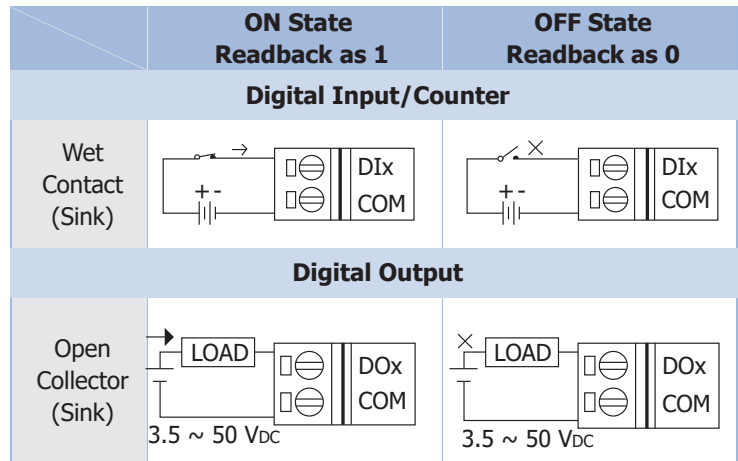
|  | ON State Readback as 1 | OFF State Readback as 0 |
|---|---|---|
| Digital Input/Counter | | |
| Wet Contact (Sink) | + - DIx COM | + - DIx COM |
| Digital Output | | |
| Open Collector (Sink) | LOAD DOx COM 3.5 ~ 50 V$_{DC}$ | LOAD DOx COM 3.5 ~ 50 V$_{DC}$ |